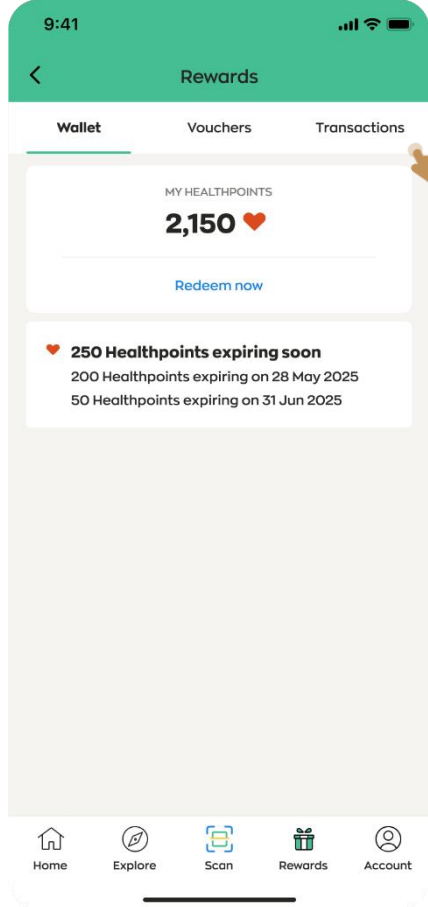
9:41

Rewards

Wallet Vouchers Transactions

MY HEALTHPOINTS
2,150

Redeem now

250 Healthpoints expiring soon
200 Healthpoints expiring on 28 May 2025
50 Healthpoints expiring on 31 Jun 2025

Home Explore Scan Rewards Account